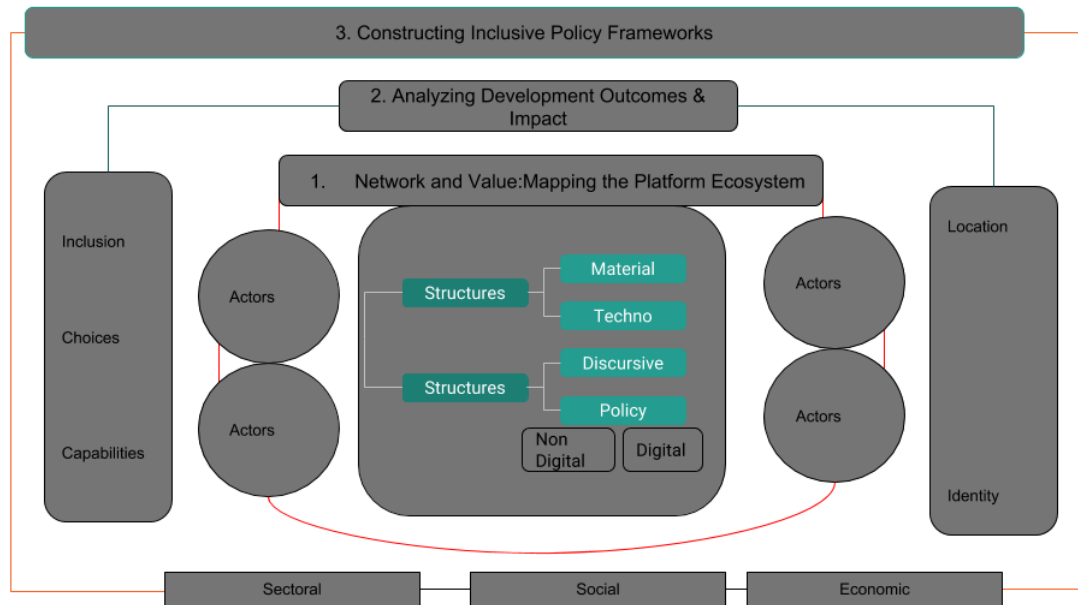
3. Constructing Inclusive Policy Frameworks

2. Analyzing Development Outcomes & Impact

1. Network and Value:Mapping the Platform Ecosystem

Inclusion

Choices

Capabilities

Actors

Actors

Structures

Material

Techno

Structures

Discursive

Policy

Non Digital

Digital

Actors

Actors

Location

Identity

Sectoral

Social

Economic